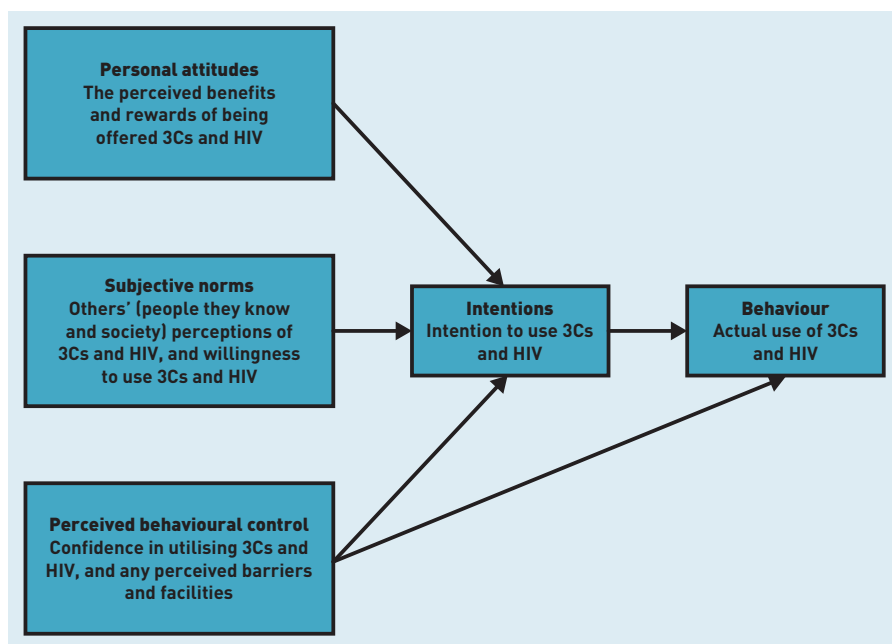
Personal attitudes
The perceived benefits and rewards of being offered 3Cs and HIV

Subjective norms
Others' (people they know and society) perceptions of 3Cs and HIV, and willingness to use 3Cs and HIV

Intentions
Intention to use 3Cs and HIV

Behaviour
Actual use of 3Cs and HIV

Perceived behavioural control
Confidence in utilising 3Cs and HIV, and any perceived barriers and facilities